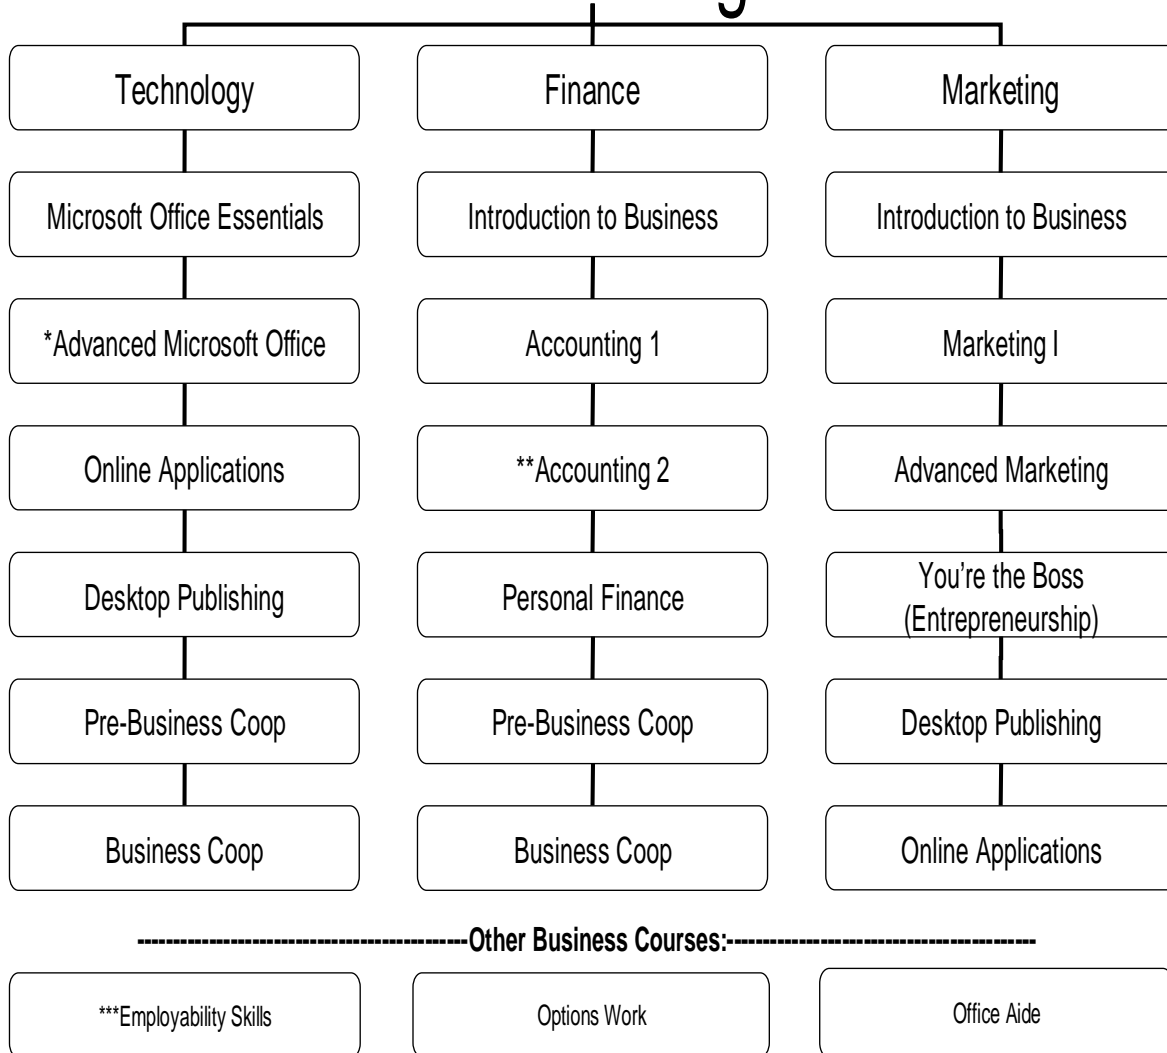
Technology

Microsoft Office Essentials

*Advanced Microsoft Office

Online Applications

Desktop Publishing

Pre-Business Coop

Business Coop

Finance

Introduction to Business

Accounting 1

**Accounting 2

Personal Finance

Pre-Business Coop

Business Coop

Marketing

Introduction to Business

Marketing I

Advanced Marketing

You're the Boss (Entrepreneurship)

Desktop Publishing

Online Applications

--------------------------------------------Other Business Courses:------------------------------------------

***Employability Skills

Options Work

Office Aide